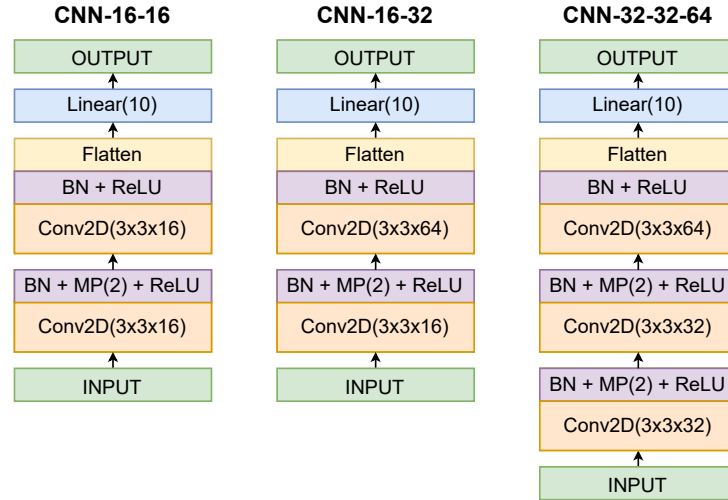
CNN-16-16

OUTPUT

Linear(10)

Flatten

BN + ReLU

Conv2D(3x3x16)

BN + MP(2) + ReLU

Conv2D(3x3x16)

INPUT

CNN-16-32

OUTPUT

Linear(10)

Flatten

BN + ReLU

Conv2D(3x3x64)

BN + MP(2) + ReLU

Conv2D(3x3x16)

INPUT

CNN-32-32-64

OUTPUT

Linear(10)

Flatten

BN + ReLU

Conv2D(3x3x64)

BN + MP(2) + ReLU

Conv2D(3x3x32)

BN + MP(2) + ReLU

Conv2D(3x3x32)

INPUT